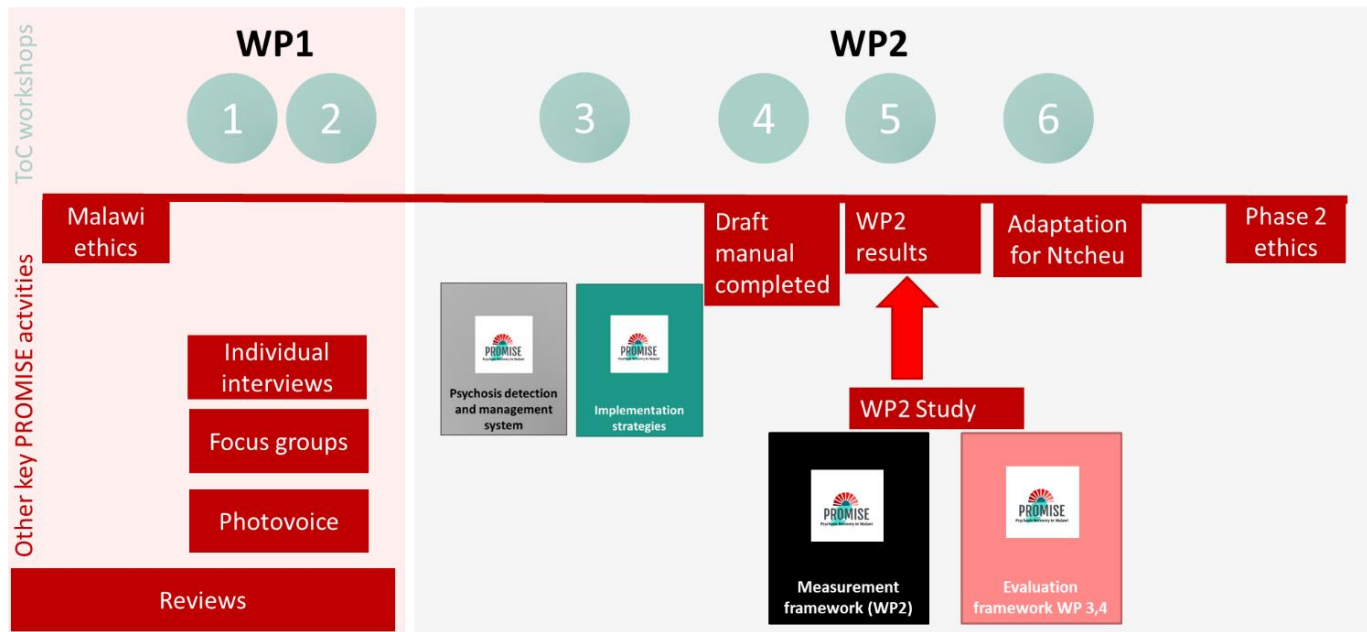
ToC workshops

WP1

1 2

WP2

3 4 5 6

Other key PROMISE activties

Malawi ethics

Draft manual completed

WP2 results

Adaptation for Ntcheu

Phase 2 ethics

Individual interviews

Focus groups

Photovoice

Reviews

PROMISE

Psychosis detection and management system

PROMISE

Implementation strategies

WP2 Study

PROMISE
Psychosis Recovery in Malawi

Measurement framework (WP2)

PROMISE
Psychosis Recovery in Malawi

Evaluation framework WP 3,4